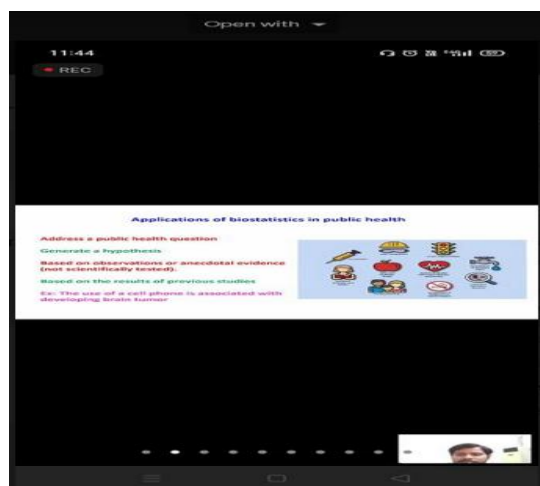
Open with

11:44

REC

Applications of biostatistics in public health

Address a public health question

Generate a hypothesis

Based on observations or anecdotal evidence (not scientifically tested).

Based on the results of previous studies

Ex: The use of a cell phone is associated with developing brain tumor